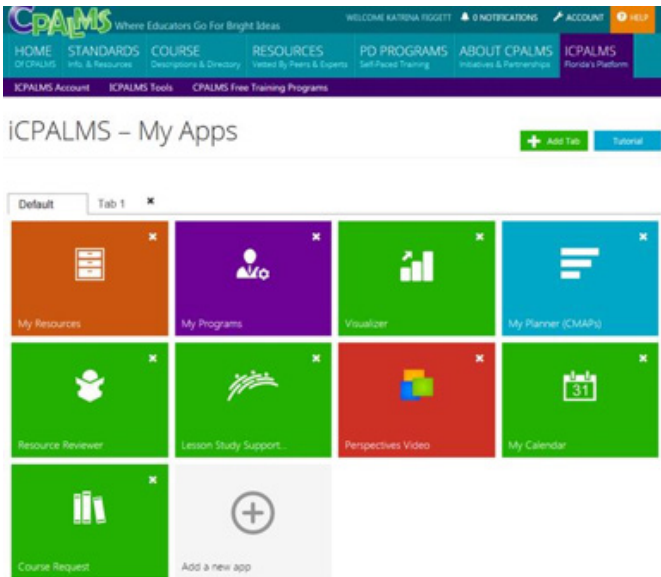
CPALMS Where Educators Go For Bright Ideas

WELCOME KATRINA FIGGETT 0 NOTIFICATIONS ACCOUNT ? HELP

HOME Of CPALMS | STANDARDS Info. & Resources | COURSE Descriptions & Directory | RESOURCES Vetted By Peers & Experts | PD PROGRAMS Self-Paced Training | ABOUT CPALMS Initiatives & Partnerships | ICPALMS Florida's Platform

ICPALMS Account | ICPALMS Tools | CPALMS Free Training Programs

iCPALMS – My Apps

Add Tab | Tutorial

Default | Tab 1 ×

My Resources ×

My Programs ×

Visualizer ×

My Planner (CMAPs) ×

Resource Reviewer ×

Lesson Study Support... ×

Perspectives Video ×

31 My Calendar ×

Course Request ×

Add a new app